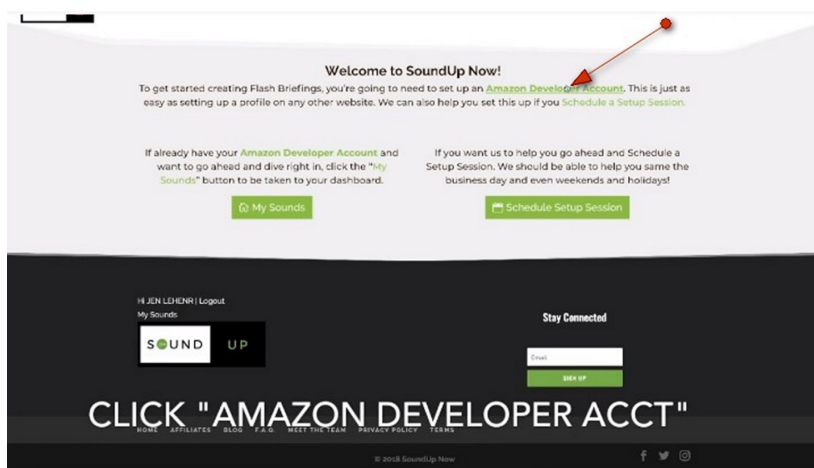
Welcome to SoundUp Now!

To get started creating Flash Briefings, you're going to need to set up an Amazon Develop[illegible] Account. This is just as easy as setting up a profile on any other website. We can also help you set this up if you Schedule a Setup Session.

If already have your Amazon Developer Account and want to go ahead and dive right in, click the "My Sounds" button to be taken to your dashboard.

My Sounds

If you want us to help you go ahead and Schedule a Setup Session. We should be able to help you same the business day and even weekends and holidays!

Schedule Setup Session

Hi JEN LEHENR | Logout
My Sounds

SOUND UP

Stay Connected

Email

SIGN UP

CLICK "AMAZON DEVELOPER ACCT"

HOME AFFILIATES BLOG F.A.Q. MEET THE TEAM PRIVACY POLICY TERMS

© 2018 SoundUp Now